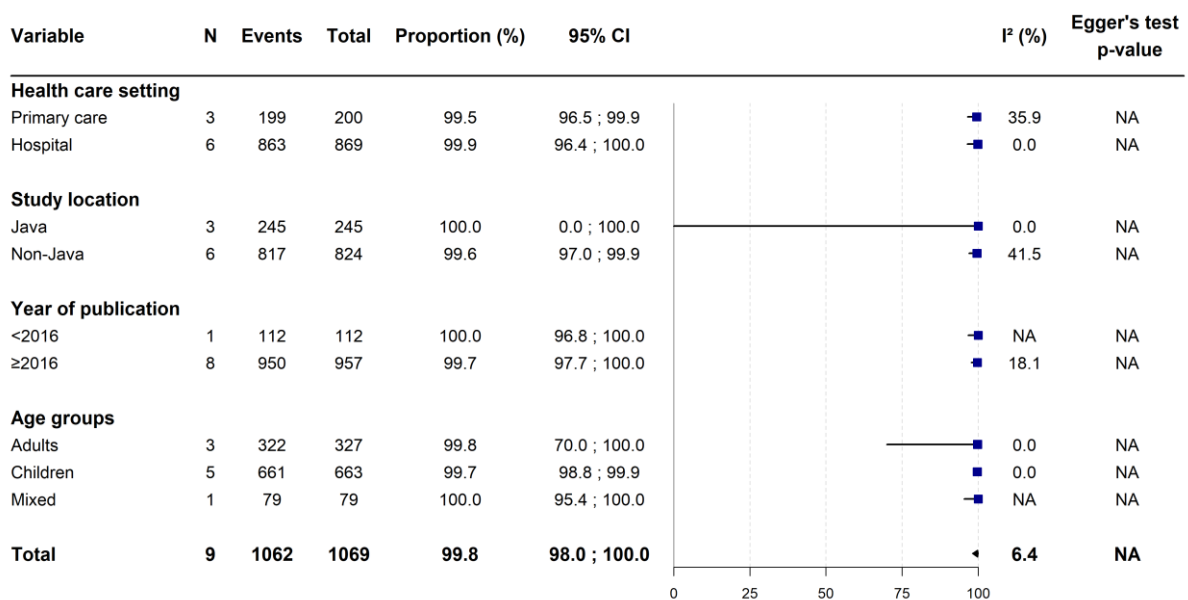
| Variable | N | Events | Total | Proportion (%) | 95% CI | I² (%) | Egger's test p-value |
|---|---|---|---|---|---|---|---|
| **Health care setting** | | | | | | | |
| Primary care | 3 | 199 | 200 | 99.5 | 96.5 ; 99.9 | 35.9 | NA |
| Hospital | 6 | 863 | 869 | 99.9 | 96.4 ; 100.0 | 0.0 | NA |
| **Study location** | | | | | | | |
| Java | 3 | 245 | 245 | 100.0 | 0.0 ; 100.0 | 0.0 | NA |
| Non-Java | 6 | 817 | 824 | 99.6 | 97.0 ; 99.9 | 41.5 | NA |
| **Year of publication** | | | | | | | |
| <2016 | 1 | 112 | 112 | 100.0 | 96.8 ; 100.0 | NA | NA |
| ≥2016 | 8 | 950 | 957 | 99.7 | 97.7 ; 100.0 | 18.1 | NA |
| **Age groups** | | | | | | | |
| Adults | 3 | 322 | 327 | 99.8 | 70.0 ; 100.0 | 0.0 | NA |
| Children | 5 | 661 | 663 | 99.7 | 98.8 ; 99.9 | 0.0 | NA |
| Mixed | 1 | 79 | 79 | 100.0 | 95.4 ; 100.0 | NA | NA |
| **Total** | **9** | **1062** | **1069** | **99.8** | **98.0 ; 100.0** | **6.4** | **NA** |

0 25 50 75 100